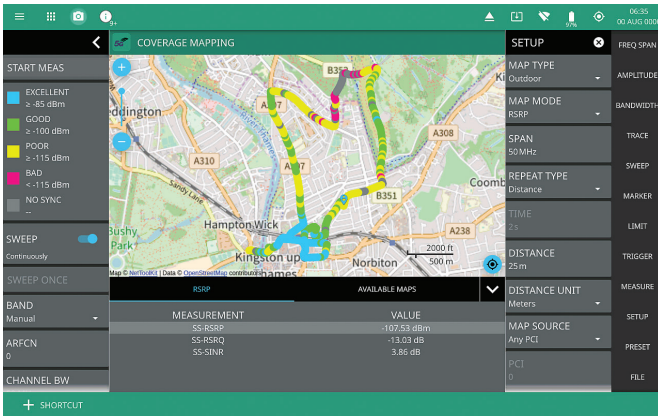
3+

97%

06:35
00 AUG 0000

START MEAS

EXCELLENT
≥ -85 dBm

GOOD
≥ -100 dBm

POOR
≥ -115 dBm

BAD
< -115 dBm

NO SYNC
--

SWEEP
Continuously

SWEEP ONCE

BAND
Manual

ARFCN
0

CHANNEL BW

COVERAGE MAPPING

ddington
A310
Sandy Lane
Hampton Wick
Bushy Park
Kingston up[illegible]hames
B351
A308
Norbiton
Coomb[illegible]
2000 ft
500 m
Map © NetToolKit | Data © OpenStreetMap contributors

RSRP
AVAILABLE MAPS

| MEASUREMENT | VALUE |
|---|---|
| SS-RSRP | -107.53 dBm |
| SS-RSRQ | -13.03 dB |
| SS-SINR | 3.86 dB |

SETUP

MAP TYPE
Outdoor

MAP MODE
RSRP

SPAN
50 MHz

REPEAT TYPE
Distance

TIME
2 s

DISTANCE
25 m

DISTANCE UNIT
Meters

MAP SOURCE
Any PCI

PCI
0

FREQ SPAN
AMPLITUDE
BANDWIDTH
TRACE
SWEEP
MARKER
LIMIT
TRIGGER
MEASURE
SETUP
PRESET
FILE

SHORTCUT